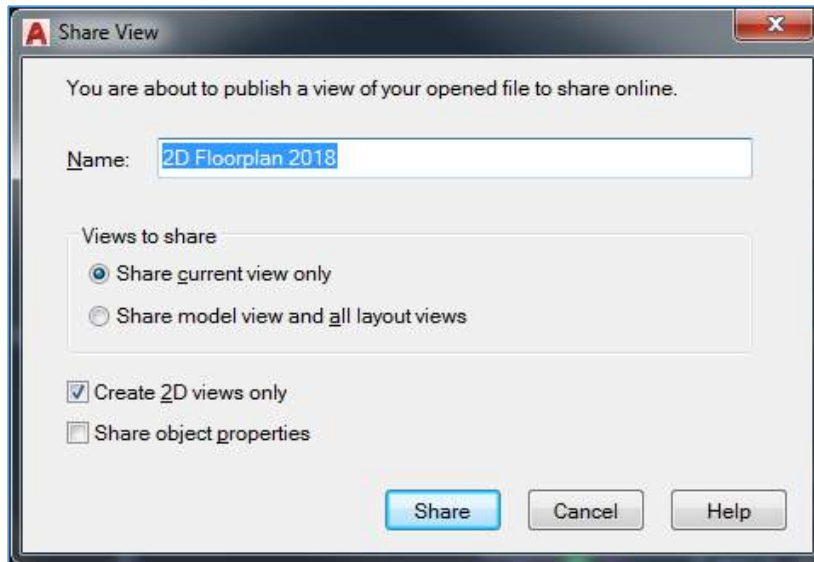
Share View

You are about to publish a view of your opened file to share online.

Name: 2D Floorplan 2018

Views to share

Share current view only

Share model view and all layout views

Create 2D views only

Share object properties

Share Cancel Help